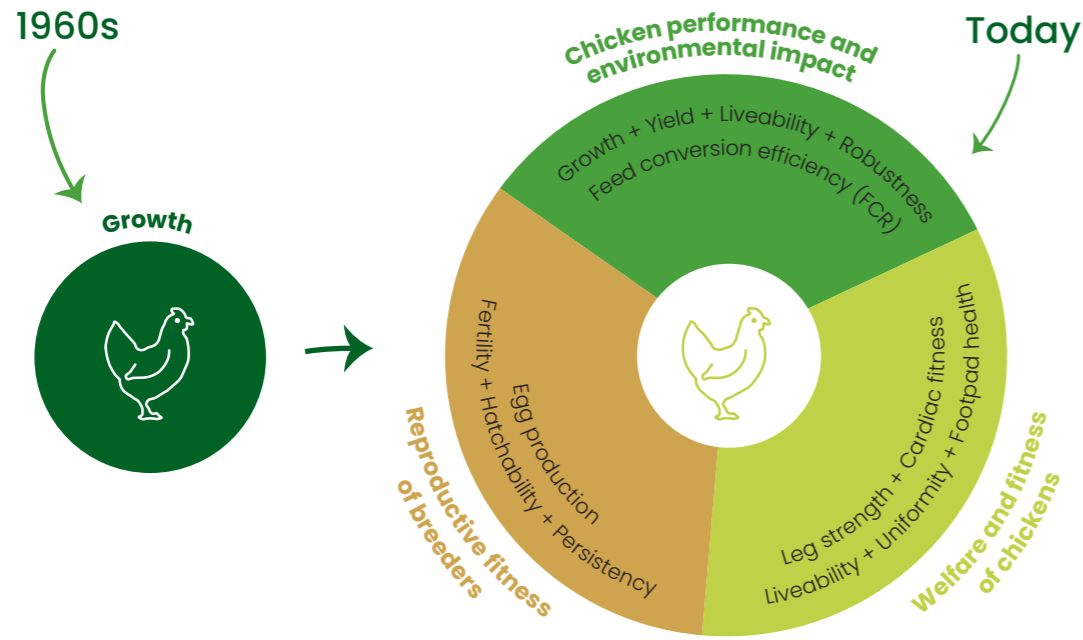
1960s

Growth

Today

Chicken performance and environmental impact

Growth + Yield + Liveability + Robustness
Feed conversion efficiency (FCR)

Egg production
Fertility + Hatchability + Persistency

Reproductive fitness of breeders

Leg strength + Cardiac fitness
Liveability + Uniformity + Footpad health

Welfare and fitness of chickens